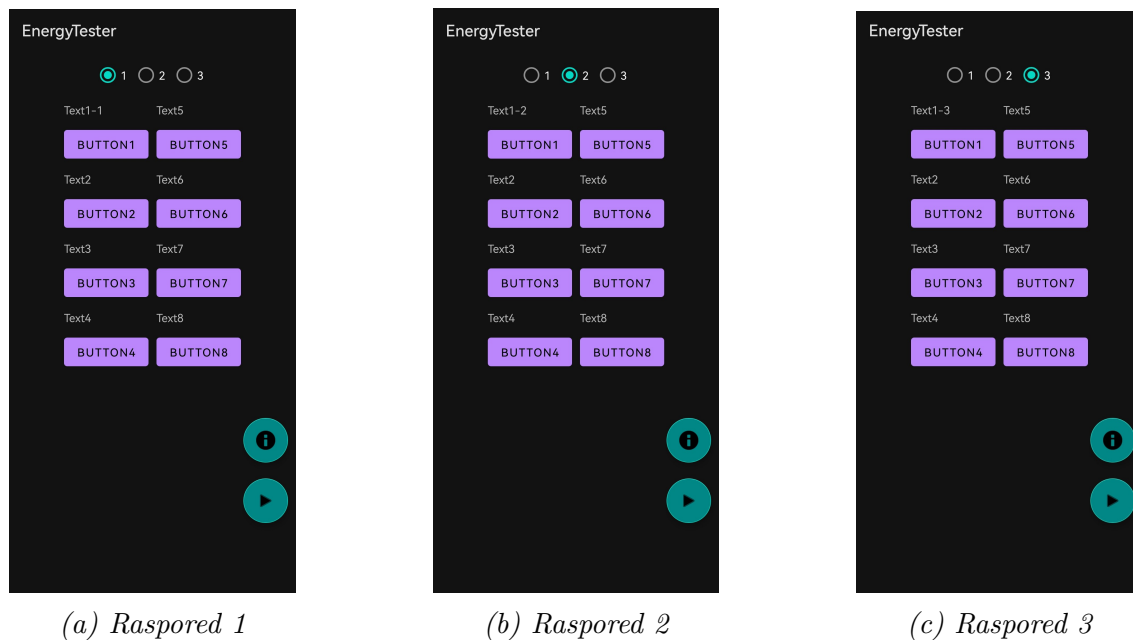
EnergyTester

1 2 3

Text1-1 Text5

BUTTON1 BUTTON5

Text2 Text6

BUTTON2 BUTTON6

Text3 Text7

BUTTON3 BUTTON7

Text4 Text8

BUTTON4 BUTTON8

(a) Raspored 1

EnergyTester

1 2 3

Text1-2 Text5

BUTTON1 BUTTON5

Text2 Text6

BUTTON2 BUTTON6

Text3 Text7

BUTTON3 BUTTON7

Text4 Text8

BUTTON4 BUTTON8

(b) Raspored 2

EnergyTester

1 2 3

Text1-3 Text5

BUTTON1 BUTTON5

Text2 Text6

BUTTON2 BUTTON6

Text3 Text7

BUTTON3 BUTTON7

Text4 Text8

BUTTON4 BUTTON8

(c) Raspored 3